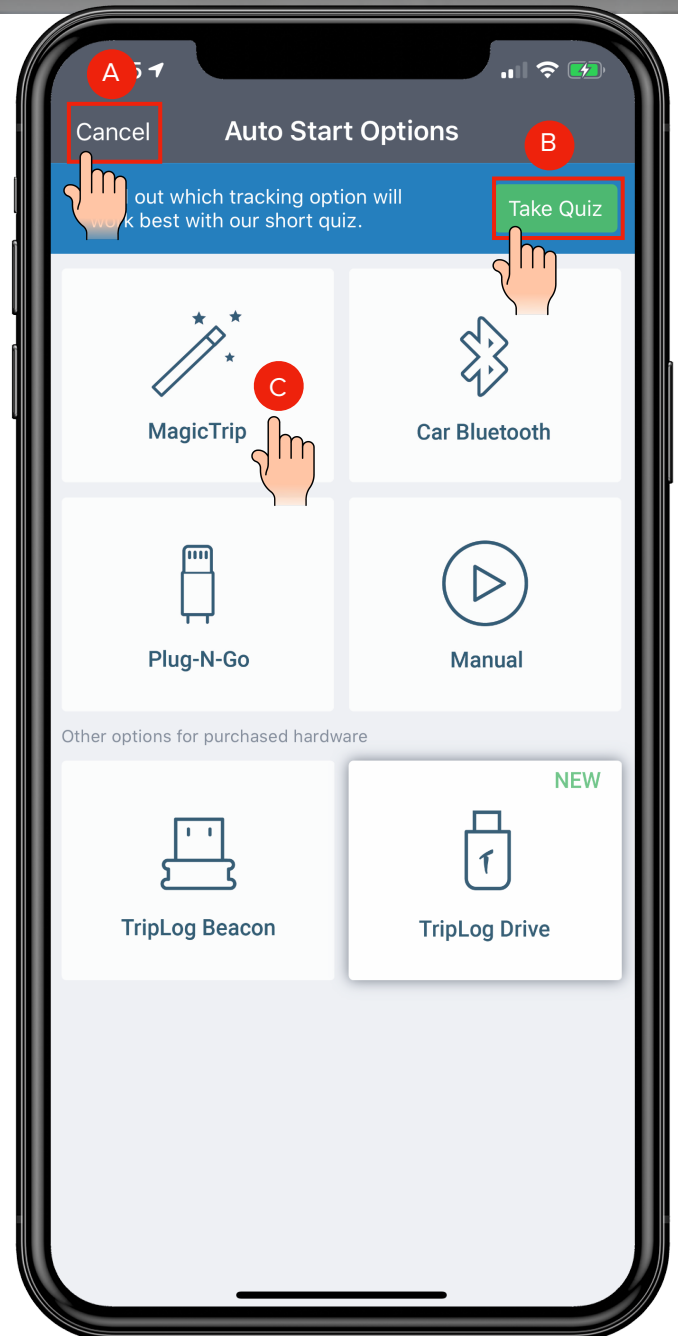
A
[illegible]5

Cancel
Auto Start Options
B

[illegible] out which tracking option will w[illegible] best with our short quiz.
Take Quiz

MagicTrip
C
Car Bluetooth

Plug-N-Go
Manual

Other options for purchased hardware

TripLog Beacon
NEW
TripLog Drive